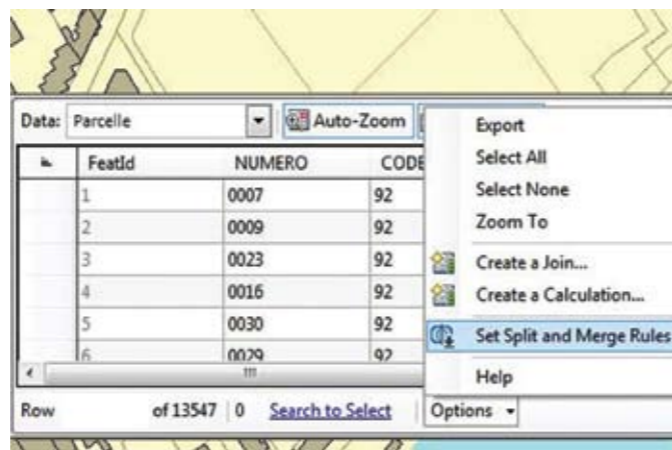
Data: Parcelle

Auto-Zoom

| | FeatId | NUMERO | CODE |
|---|---|---|---|
| | 1 | 0007 | 92 |
| | 2 | 0009 | 92 |
| | 3 | 0023 | 92 |
| | 4 | 0016 | 92 |
| | 5 | 0030 | 92 |
| | 6 | 0029 | 92 |

Row of 13547 | 0 Search to Select

Export
Select All
Select None
Zoom To
Create a Join...
Create a Calculation...
Set Split and Merge Rules
Help

Options